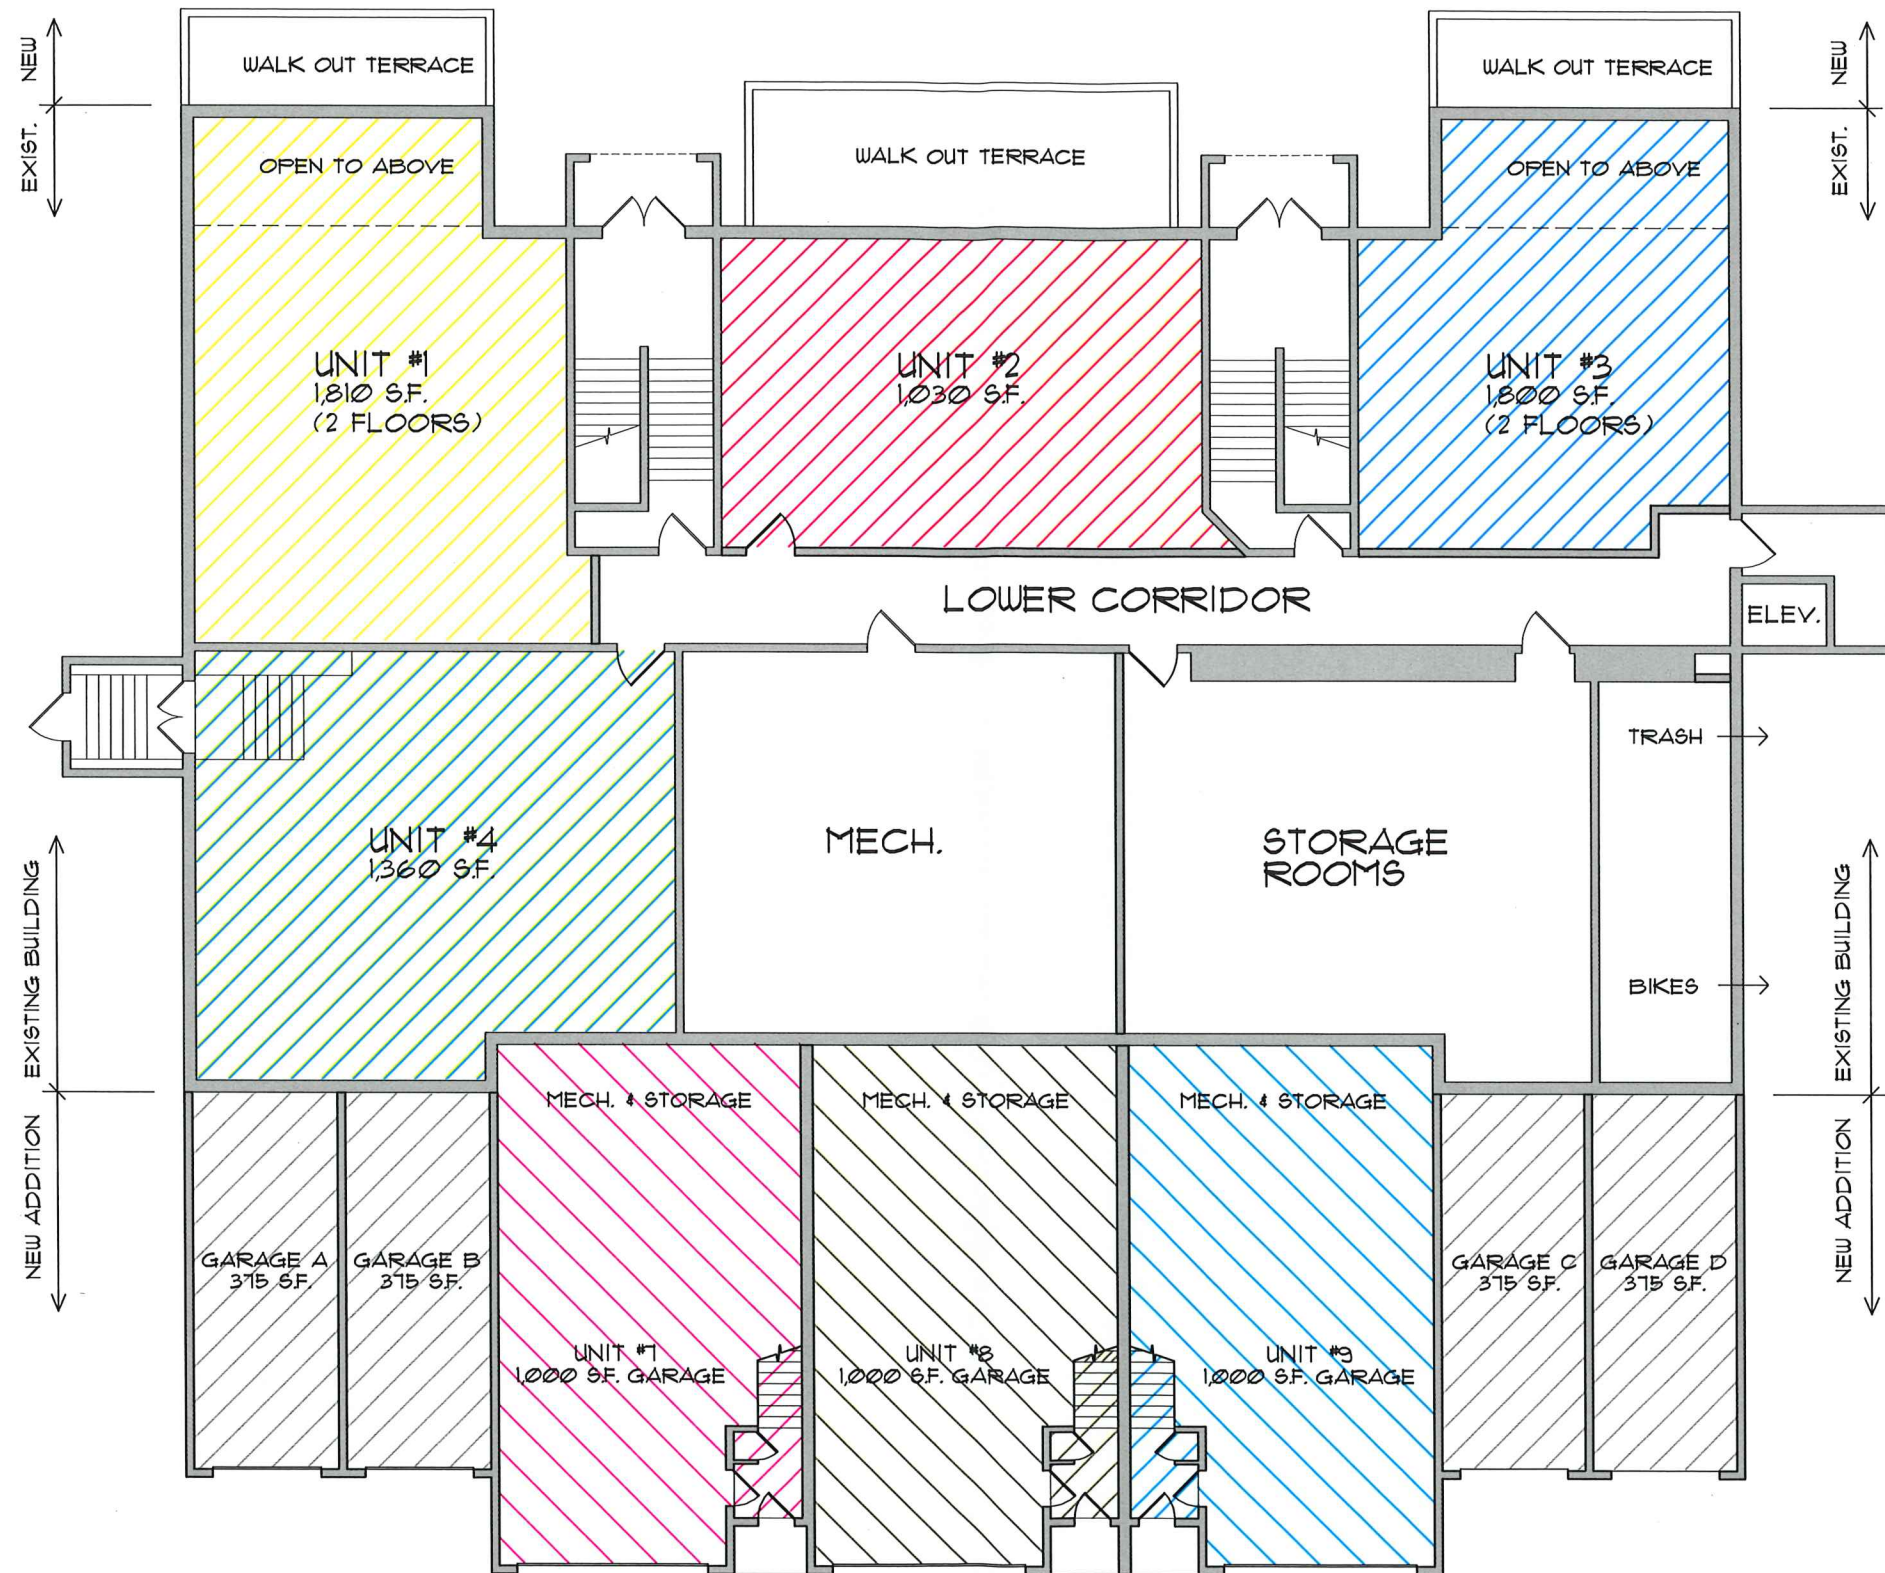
NEW
EXIST.

WALK OUT TERRACE

OPEN TO ABOVE

UNIT #1
1,810 S.F.
(2 FLOORS)

WALK OUT TERRACE

UNIT #2
1,030 S.F.

WALK OUT TERRACE

OPEN TO ABOVE

UNIT #3
1,800 S.F.
(2 FLOORS)

NEW
EXIST.

LOWER CORRIDOR

ELEV.

UNIT #4
1,360 S.F.

MECH.

STORAGE ROOMS

TRASH

BIKES

EXISTING BUILDING
NEW ADDITION

EXISTING BUILDING
NEW ADDITION

MECH. & STORAGE

MECH. & STORAGE

MECH. & STORAGE

GARAGE A
375 S.F.

GARAGE B
375 S.F.

UNIT #7
1,000 S.F. GARAGE

UNIT #8
1,000 S.F. GARAGE

UNIT #9
1,000 S.F. GARAGE

GARAGE C
375 S.F.

GARAGE D
375 S.F.